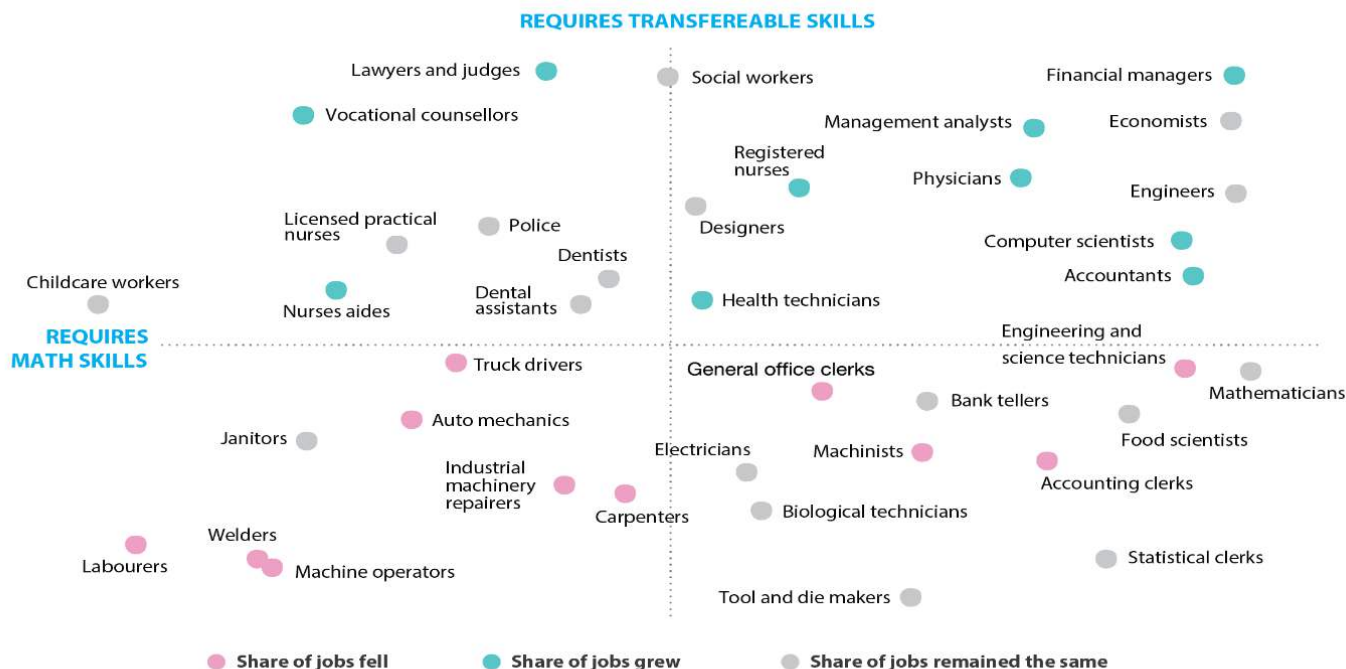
REQUIRES TRANSFEREABLE SKILLS

Lawyers and judges

Social workers

Financial managers

Vocational counsellors

Management analysts

Economists

Registered nurses

Physicians

Engineers

Licensed practical nurses

Police

Designers

Computer scientists

Dentists

Accountants

Childcare workers

Dental assistants

Nurses aides

Health technicians

REQUIRES MATH SKILLS

Engineering and science technicians

Truck drivers

General office clerks

Mathematicians

Bank tellers

Auto mechanics

Janitors

Food scientists

Electricians

Machinists

Industrial machinery repairers

Accounting clerks

Carpenters

Biological technicians

Welders

Labourers

Machine operators

Statistical clerks

Tool and die makers

Share of jobs fell

Share of jobs grew

Share of jobs remained the same